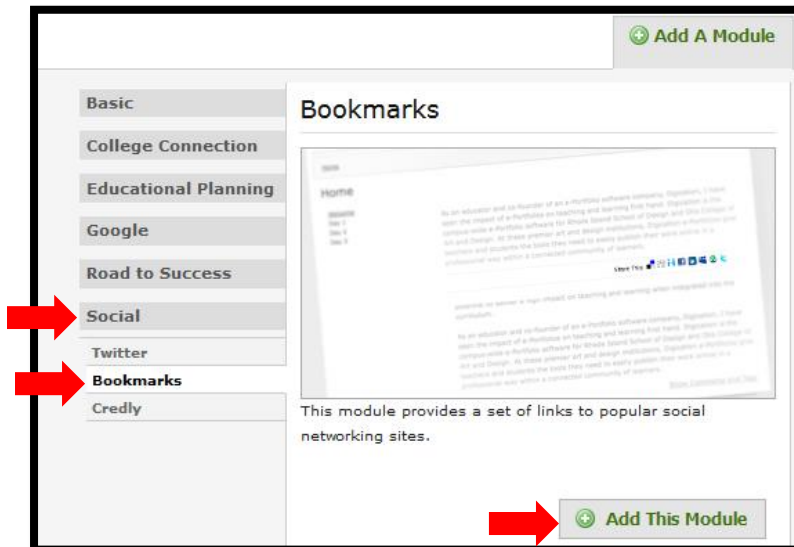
Add A Module

Basic

College Connection

Educational Planning

Google

Road to Success

Social

Twitter

Bookmarks

Credly

Bookmarks

Home

Home

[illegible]

This module provides a set of links to popular social networking sites.

Add This Module